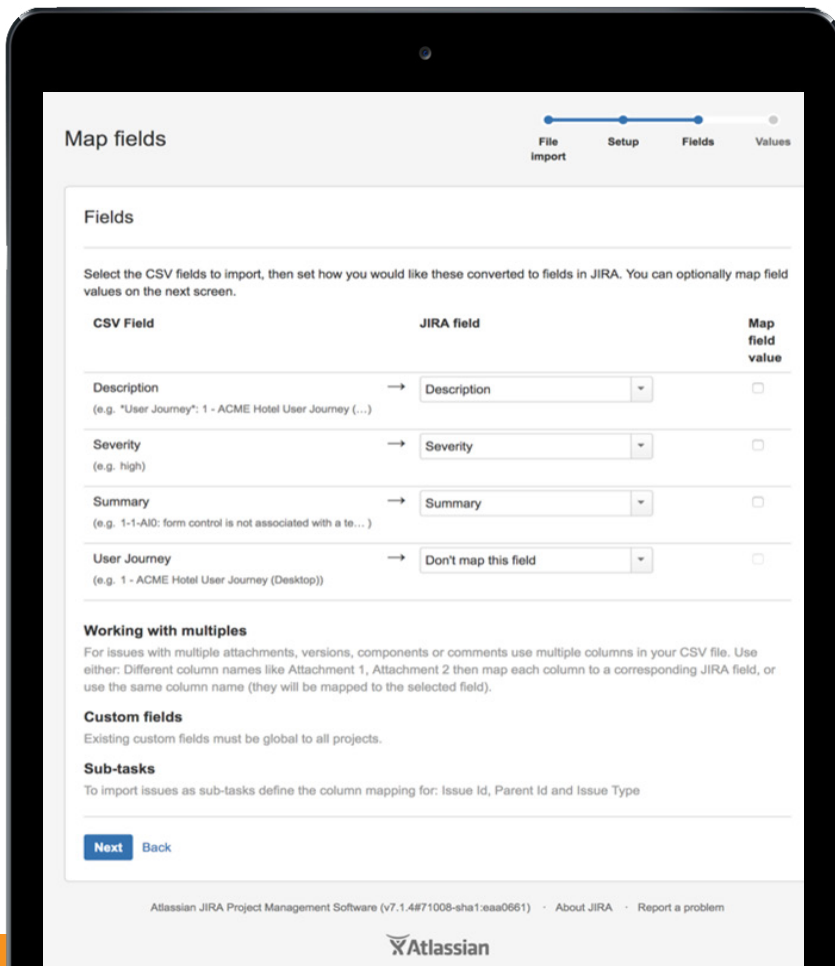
Map fields

File import
Setup
Fields
Values

Fields

Select the CSV fields to import, then set how you would like these converted to fields in JIRA. You can optionally map field values on the next screen.

| CSV Field | | JIRA field | Map field value |
|---|---|---|---|
| Description (e.g. *User Journey*: 1 - ACME Hotel User Journey (…) | → | Description | |
| Severity (e.g. high) | → | Severity | |
| Summary (e.g. 1-1-AI0: form control is not associated with a te… ) | → | Summary | |
| User Journey (e.g. 1 - ACME Hotel User Journey (Desktop)) | → | Don't map this field | |

Working with multiples
For issues with multiple attachments, versions, components or comments use multiple columns in your CSV file. Use either: Different column names like Attachment 1, Attachment 2 then map each column to a corresponding JIRA field, or use the same column name (they will be mapped to the selected field).

Custom fields
Existing custom fields must be global to all projects.

Sub-tasks
To import issues as sub-tasks define the column mapping for: Issue Id, Parent Id and Issue Type

Next Back

Atlassian JIRA Project Management Software (v7.1.4#71008-sha1:eaa0661) · About JIRA · Report a problem

Atlassian